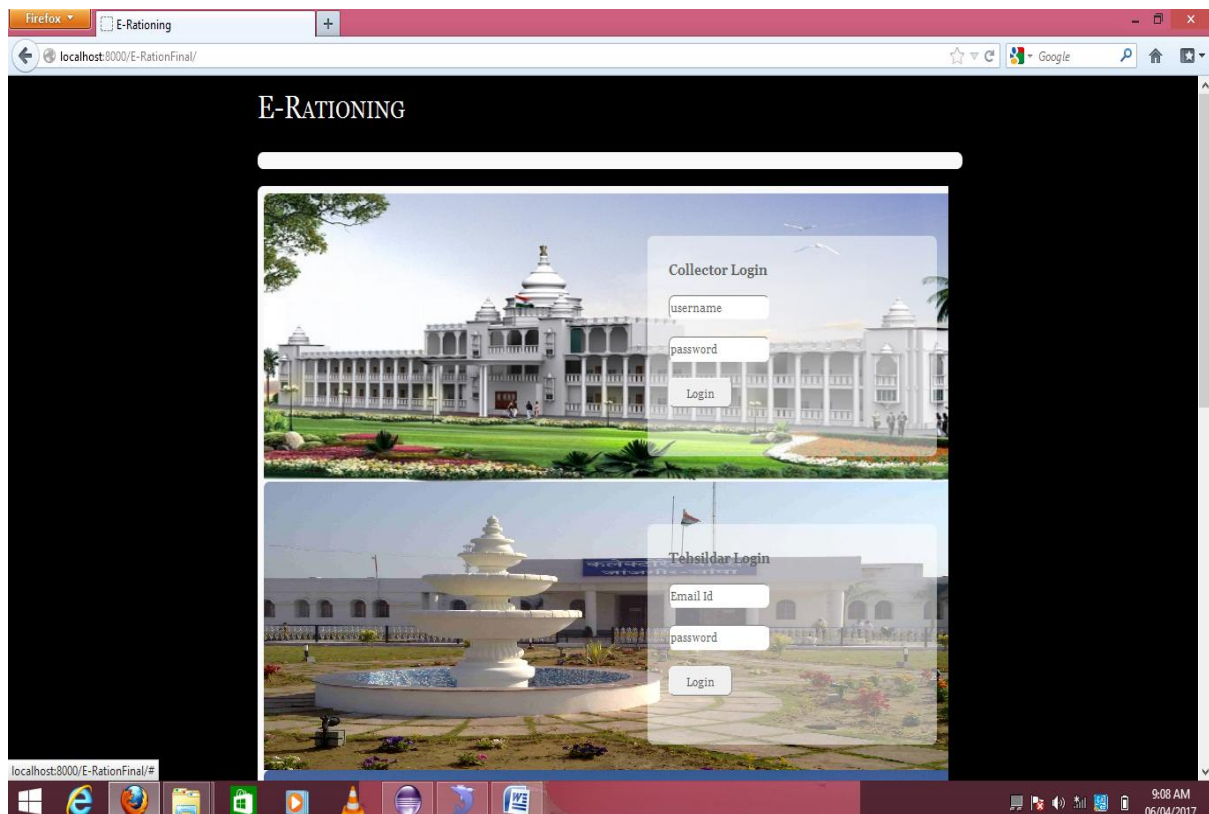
Firefox

E-Rationing

+

localhost:8000/E-RationFinal/

Google

E-RATIONING

Collector Login

username

password

Login

Tehsildar Login

Email Id

password

Login

localhost:8000/E-RationFinal/#

9:08 AM
06/04/2017